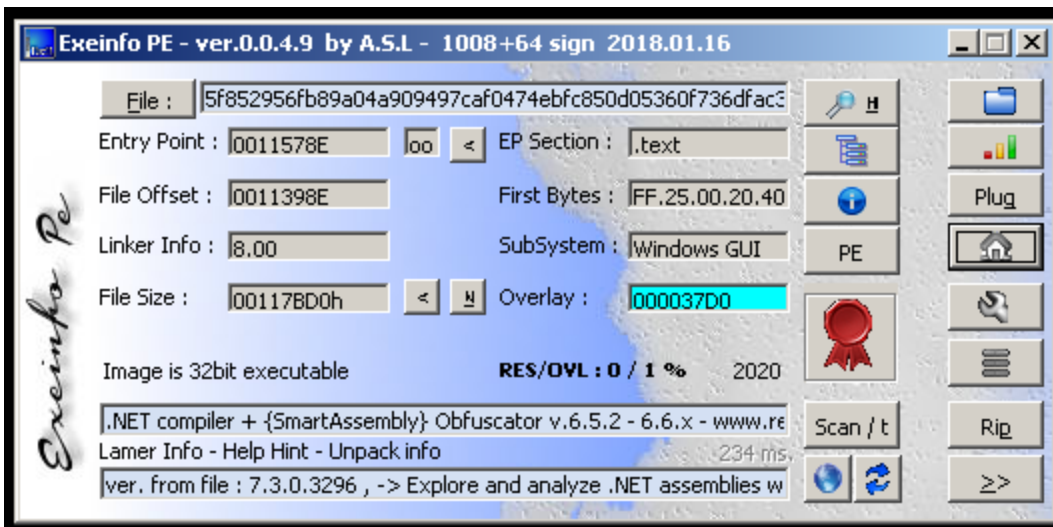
Exeinfo PE - ver.0.0.4.9 by A.S.L - 1008+64 sign 2018.01.16

File : 5f852956fb89a04a909497caf0474ebfc850d05360f736dfac3

H

Entry Point : 0011578E oo < EP Section : .text

File Offset : 0011398E First Bytes : FF.25.00.20.40

Plug

Linker Info : 8.00 SubSystem : Windows GUI PE

File Size : 00117BD0h < N Overlay : 000037D0

Exeinfo Pe

Image is 32bit executable RES/OVL : 0 / 1 % 2020

.NET compiler + {SmartAssembly} Obfuscator v.6.5.2 - 6.6.x - www.re

Scan / t

Rip

Lamer Info - Help Hint - Unpack info 234 ms.

ver. from file : 7.3.0.3296 , -> Explore and analyze .NET assemblies w

>>